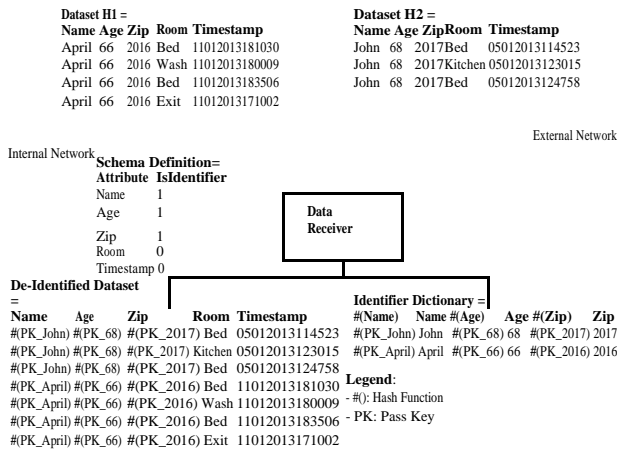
Dataset H1 =

| Name | Age | Zip | Room | Timestamp |
|---|---|---|---|---|
| April | 66 | 2016 | Bed | 11012013181030 |
| April | 66 | 2016 | Wash | 11012013180009 |
| April | 66 | 2016 | Bed | 11012013183506 |
| April | 66 | 2016 | Exit | 11012013171002 |

Dataset H2 =

| Name | Age | Zip | Room | Timestamp |
|---|---|---|---|---|
| John | 68 | 2017 | Bed | 05012013114523 |
| John | 68 | 2017 | Kitchen | 05012013123015 |
| John | 68 | 2017 | Bed | 05012013124758 |

External Network

Internal Network

Schema Definition=

| Attribute | IsIdentifier |
|---|---|
| Name | 1 |
| Age | 1 |
| Zip | 1 |
| Room | 0 |
| Timestamp | 0 |

Data Receiver

De-Identified Dataset =

| Name | Age | Zip | Room | Timestamp |
|---|---|---|---|---|
| #(PK_John) | #(PK_68) | #(PK_2017) | Bed | 05012013114523 |
| #(PK_John) | #(PK_68) | #(PK_2017) | Kitchen | 05012013123015 |
| #(PK_John) | #(PK_68) | #(PK_2017) | Bed | 05012013124758 |
| #(PK_April) | #(PK_66) | #(PK_2016) | Bed | 11012013181030 |
| #(PK_April) | #(PK_66) | #(PK_2016) | Wash | 11012013180009 |
| #(PK_April) | #(PK_66) | #(PK_2016) | Bed | 11012013183506 |
| #(PK_April) | #(PK_66) | #(PK_2016) | Exit | 11012013171002 |

Identifier Dictionary =

| #(Name) | Name | #(Age) | Age | #(Zip) | Zip |
|---|---|---|---|---|---|
| #(PK_John) | John | #(PK_68) | 68 | #(PK_2017) | 2017 |
| #(PK_April) | April | #(PK_66) | 66 | #(PK_2016) | 2016 |

Legend:
- #(): Hash Function
- PK: Pass Key